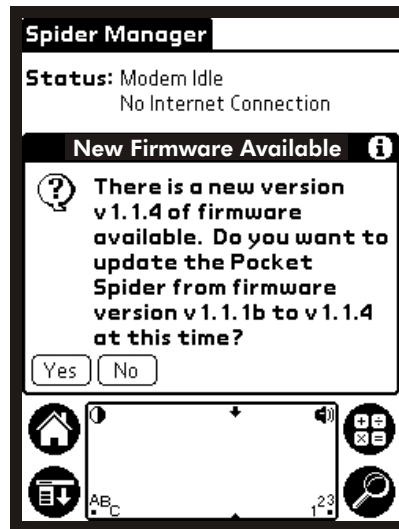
Spider Manager

Status: Modem Idle
No Internet Connection

New Firmware Available

There is a new version v1.1.4 of firmware available. Do you want to update the Pocket Spider from firmware version v1.1.1b to v1.1.4 at this time?

Yes No

ABC

123